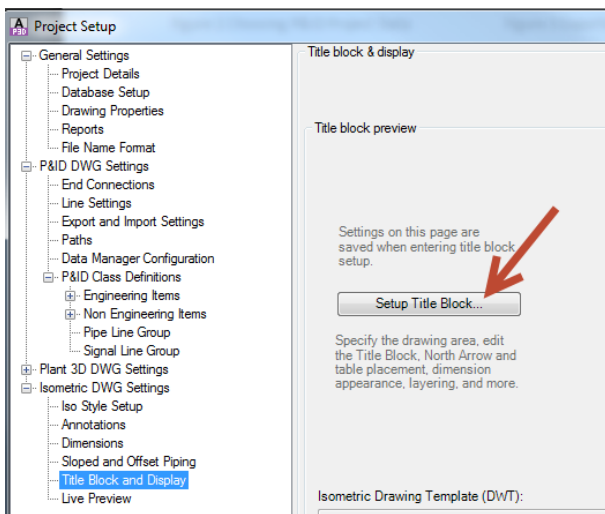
Project Setup

General Settings
Project Details
Database Setup
Drawing Properties
Reports
File Name Format
P&ID DWG Settings
End Connections
Line Settings
Export and Import Settings
Paths
Data Manager Configuration
P&ID Class Definitions
Engineering Items
Non Engineering Items
Pipe Line Group
Signal Line Group
Plant 3D DWG Settings
Isometric DWG Settings
Iso Style Setup
Annotations
Dimensions
Sloped and Offset Piping
Title Block and Display
Live Preview

Title block & display

Title block preview

Settings on this page are saved when entering title block setup.

Setup Title Block...

Specify the drawing area, edit the Title Block, North Arrow and table placement, dimension appearance, layering, and more.

Isometric Drawing Template (DWT):